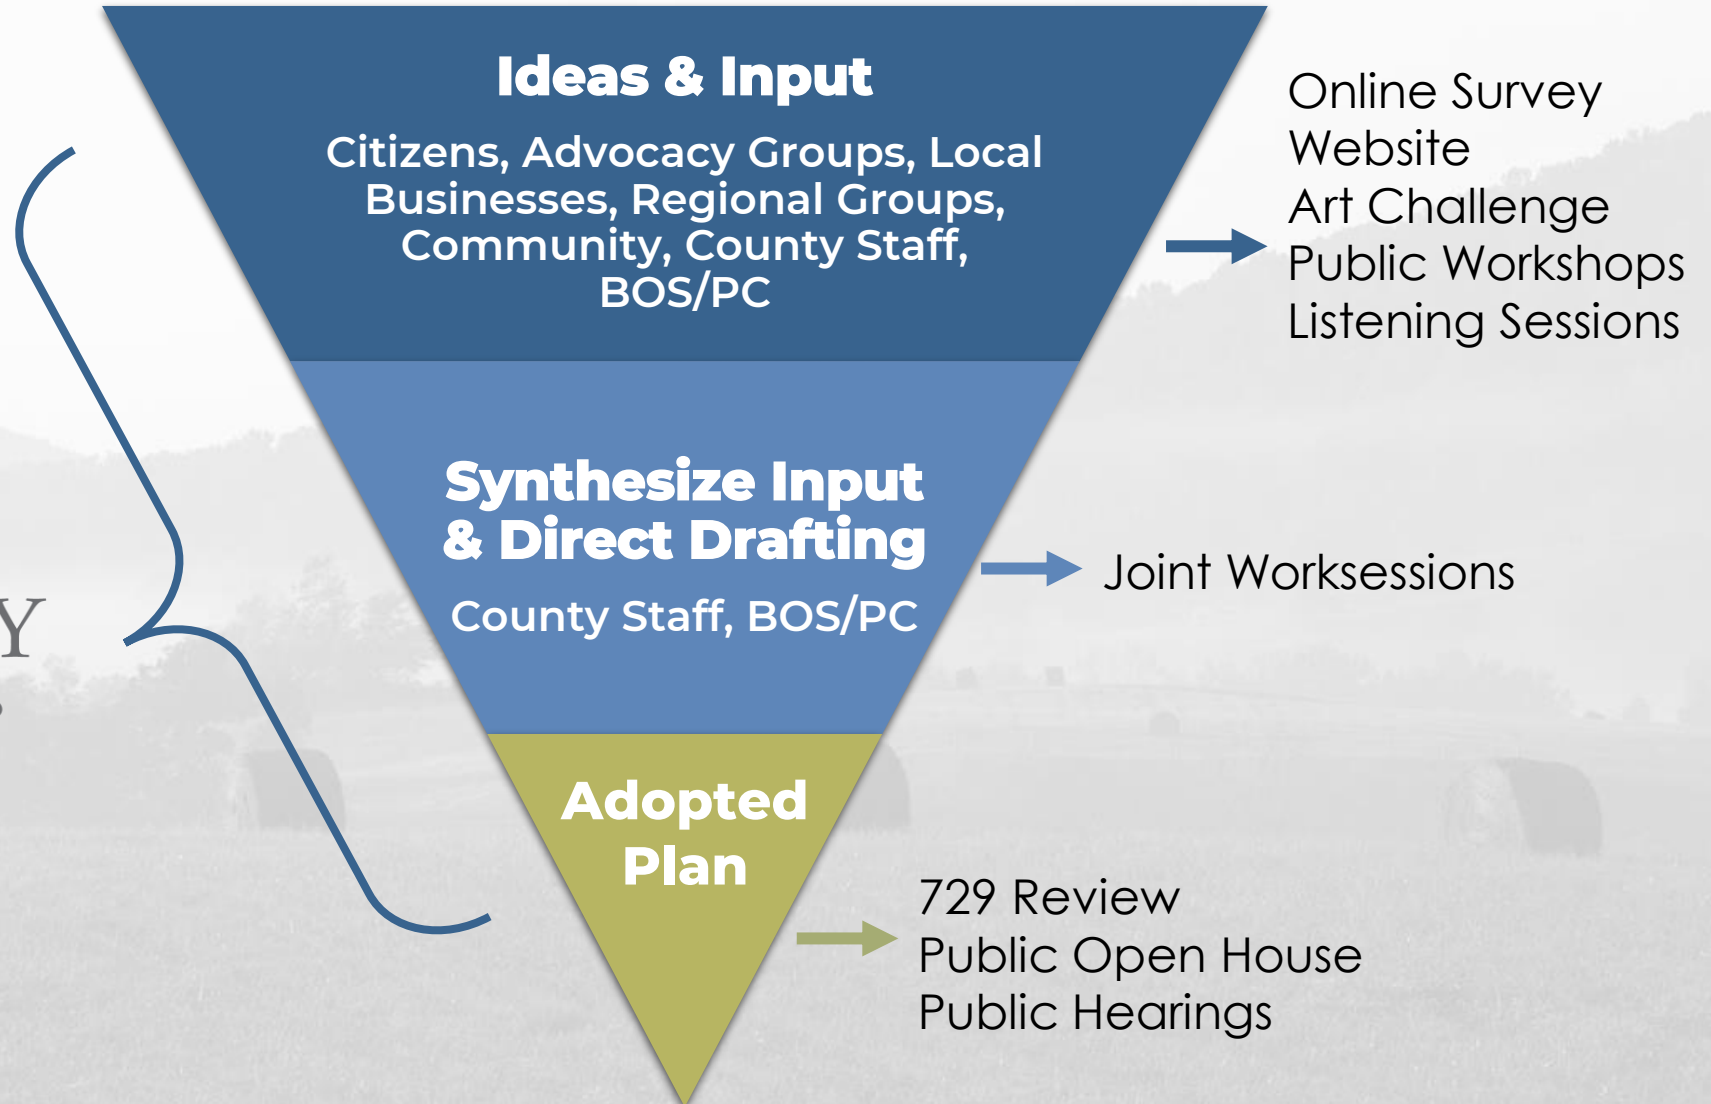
Ideas & Input

Citizens, Advocacy Groups, Local Businesses, Regional Groups, Community, County Staff, BOS/PC

Online Survey
Website
Art Challenge
Public Workshops
Listening Sessions

Synthesize Input & Direct Drafting

County Staff, BOS/PC

Joint Worksessions

Y

Adopted Plan

729 Review
Public Open House
Public Hearings